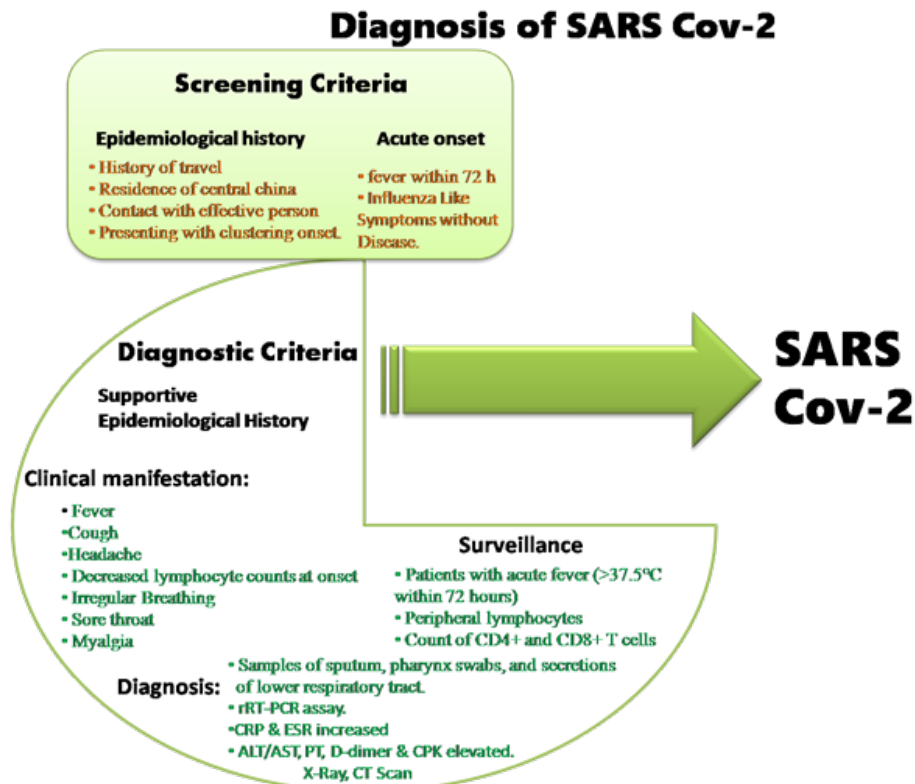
Diagnosis of SARS Cov-2

Screening Criteria

Epidemiological history
• History of travel
• Residence of central china
• Contact with effective person
• Presenting with clustering onset.

Acute onset
• fever within 72 h
• Influenza Like Symptoms without Disease.

Diagnostic Criteria

Supportive Epidemiological History

SARS Cov-2

Clinical manifestation:
• Fever
•Cough
•Headache
• Decreased lymphocyte counts at onset
• Irregular Breathing
• Sore throat
• Myalgia

Surveillance
• Patients with acute fever (>37.5°C within 72 hours)
• Peripheral lymphocytes
• Count of CD4+ and CD8+ T cells

Diagnosis:
• Samples of sputum, pharynx swabs, and secretions of lower respiratory tract.
• rRT-PCR assay.
•CRP & ESR increased
• ALT/AST, PT, D-dimer & CPK elevated.
X-Ray, CT Scan